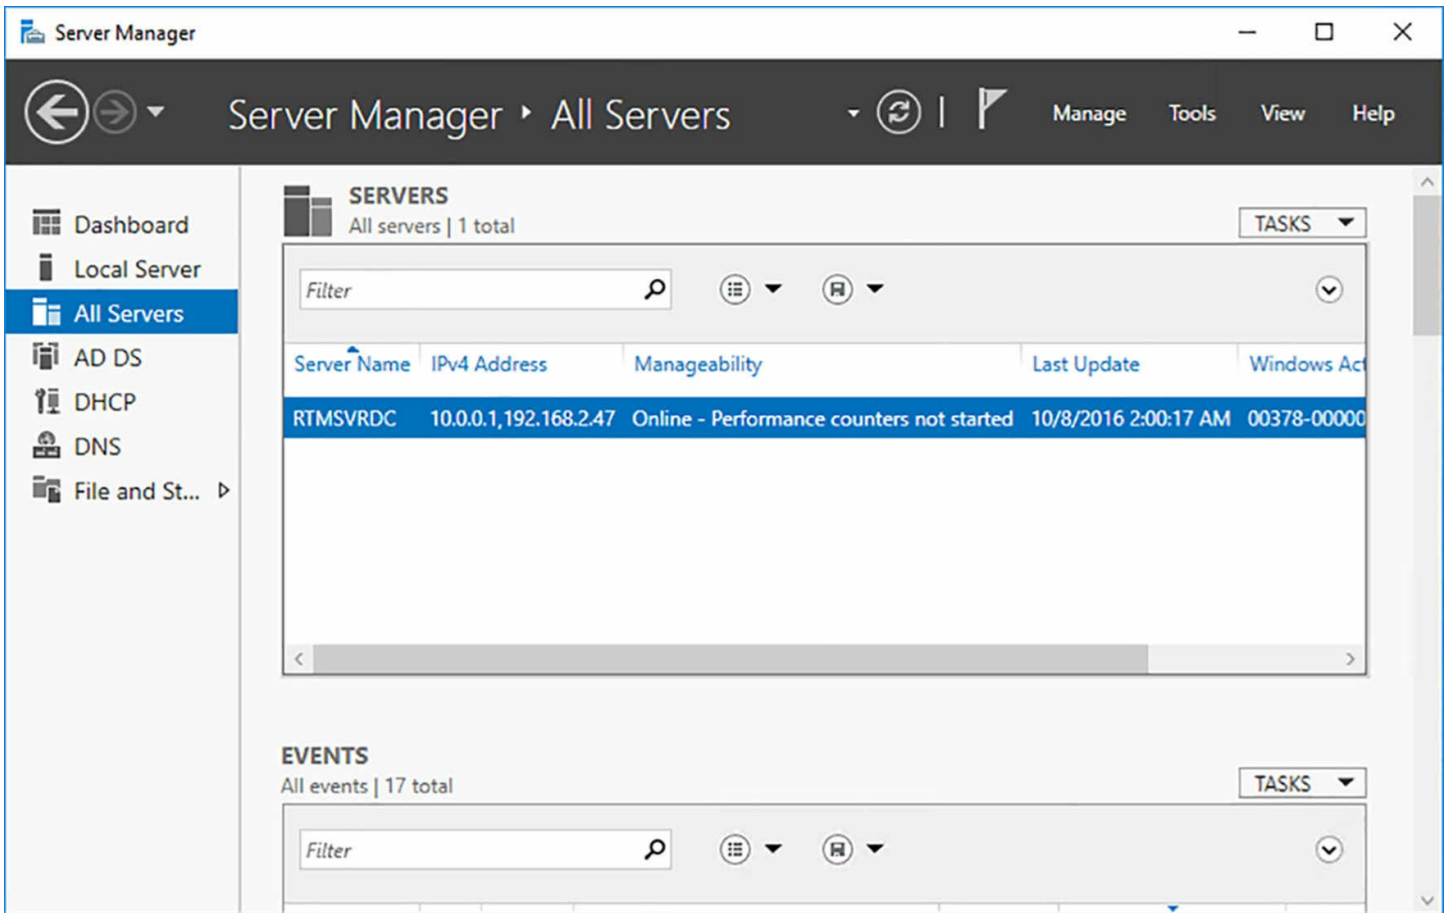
Server Manager

Server Manager ‣ All Servers

Manage Tools View Help

Dashboard
Local Server
All Servers
AD DS
DHCP
DNS
File and St...

SERVERS
All servers | 1 total

TASKS

Filter

| Server Name | IPv4 Address | Manageability | Last Update | Windows Act |
|---|---|---|---|---|
| RTMSVRDC | 10.0.0.1,192.168.2.47 | Online - Performance counters not started | 10/8/2016 2:00:17 AM | 00378-00000 |

EVENTS
All events | 17 total

TASKS

Filter